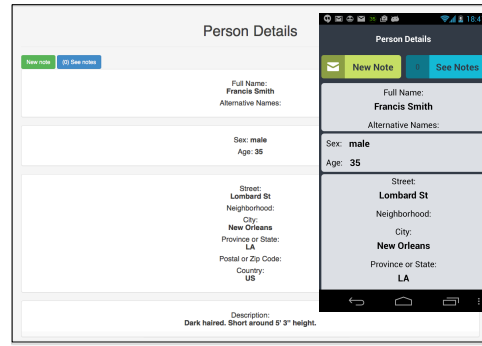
Person Details

New note (0) See notes

Full Name:
Francis Smith
Alternative Names:

Sex: male
Age: 35

Street:
Lombard St
Neighborhood:
City:
New Orleans
Province or State:
LA
Postal or Zip Code:
Country:
US

Description:
Dark haired. Short around 5' 3" height.

18:4

Person Details

New Note 0 See Notes

Full Name:
Francis Smith
Alternative Names:

Sex: male
Age: 35

Street:
Lombard St
Neighborhood:
City:
New Orleans
Province or State:
LA